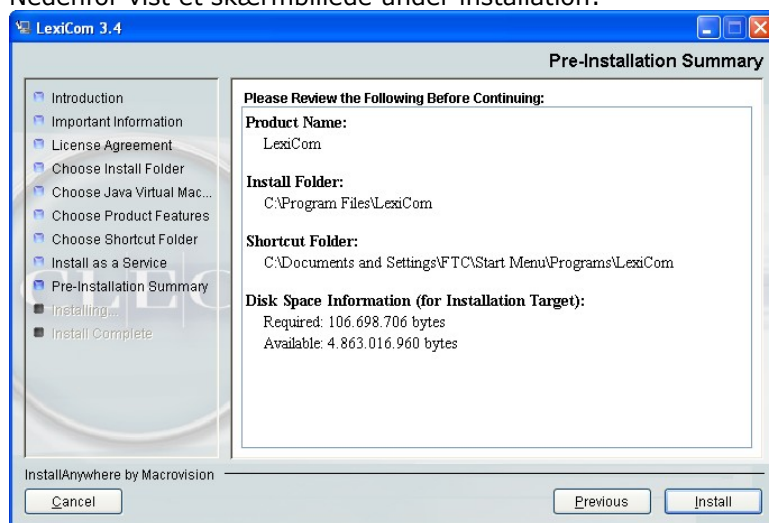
Nedenfor vist et skærmbillede under installation.

LexiCom 3.4

Pre-Installation Summary

Introduction
Important Information
License Agreement
Choose Install Folder
Choose Java Virtual Mac...
Choose Product Features
Choose Shortcut Folder
Install as a Service
Pre-Installation Summary
Installing...
Install Complete

Please Review the Following Before Continuing:

Product Name:
LexiCom

Install Folder:
C:\Program Files\LexiCom

Shortcut Folder:
C:\Documents and Settings\FTC\Start Menu\Programs\LexiCom

Disk Space Information (for Installation Target):
Required: 106.698.706 bytes
Available: 4.863.016.960 bytes

InstallAnywhere by Macrovision

Cancel

Previous

Install